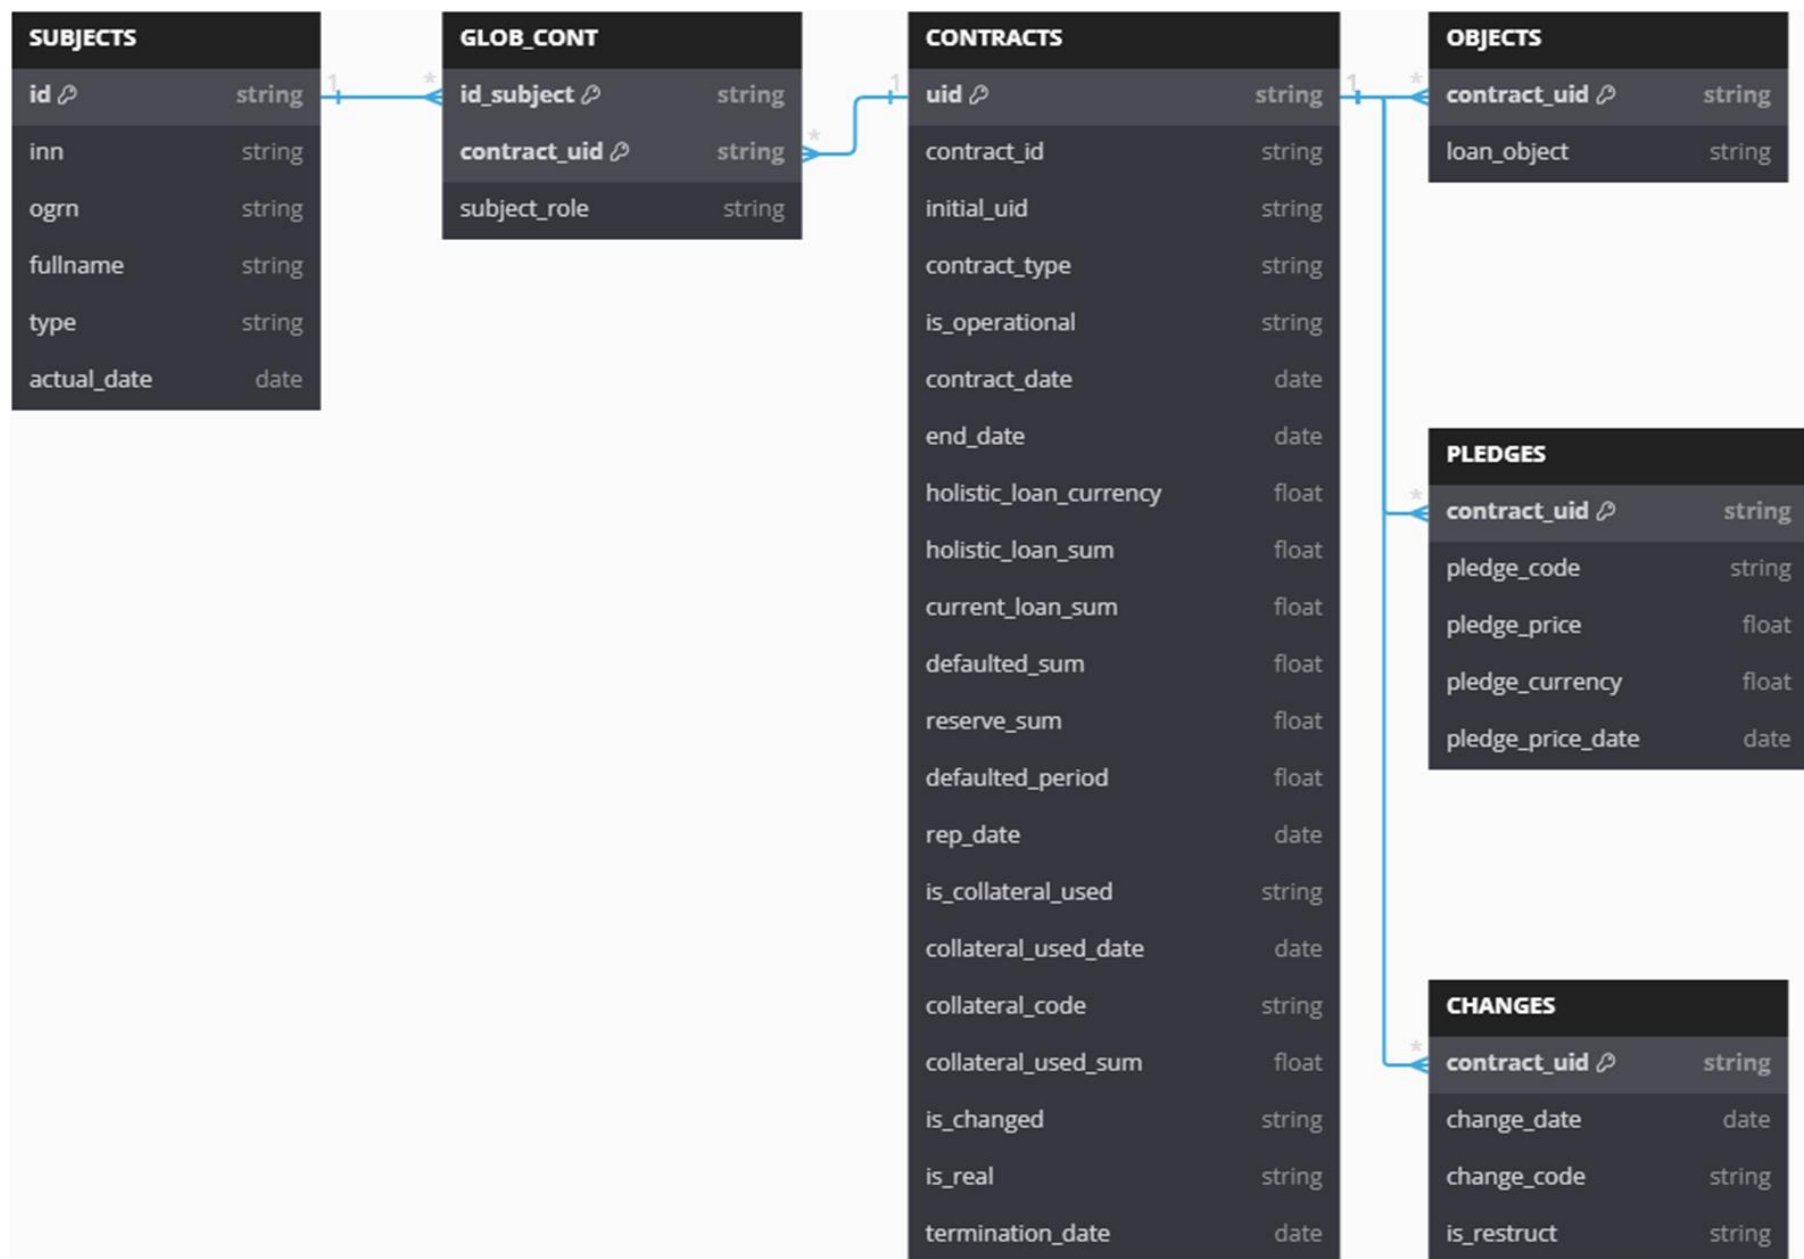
SUBJECTS

| id | string |
|---|---|
| inn | string |
| ogrn | string |
| fullname | string |
| type | string |
| actual_date | date |

1 *

GLOB_CONT

| id_subject | string |
|---|---|
| contract_uid | string |
| subject_role | string |

* 1

CONTRACTS

| uid | string |
|---|---|
| contract_id | string |
| initial_uid | string |
| contract_type | string |
| is_operational | string |
| contract_date | date |
| end_date | date |
| holistic_loan_currency | float |
| holistic_loan_sum | float |
| current_loan_sum | float |
| defaulted_sum | float |
| reserve_sum | float |
| defaulted_period | float |
| rep_date | date |
| is_collateral_used | string |
| collateral_used_date | date |
| collateral_code | string |
| collateral_used_sum | float |
| is_changed | string |
| is_real | string |
| termination_date | date |

1 *

OBJECTS

| contract_uid | string |
|---|---|
| loan_object | string |

*

PLEDGES

| contract_uid | string |
|---|---|
| pledge_code | string |
| pledge_price | float |
| pledge_currency | float |
| pledge_price_date | date |

*

CHANGES

| contract_uid | string |
|---|---|
| change_date | date |
| change_code | string |
| is_restruct | string |